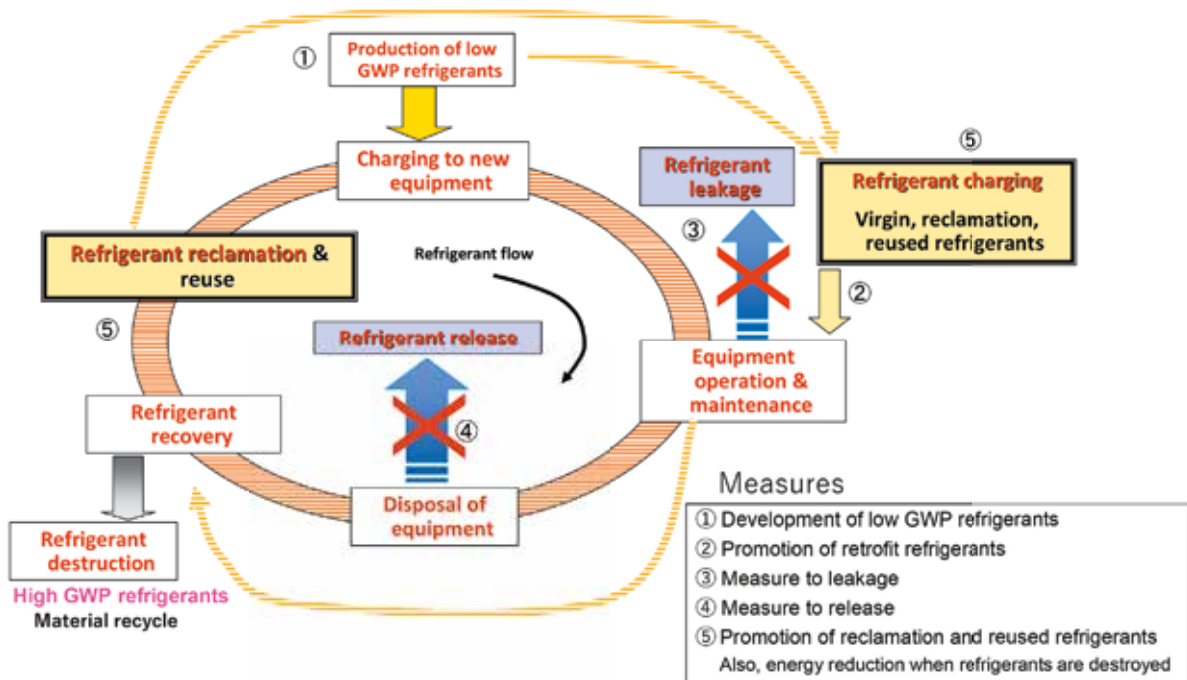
① Production of low GWP refrigerants

Charging to new equipment

Refrigerant leakage

③

⑤

Refrigerant charging

Virgin, reclamation, reused refrigerants

②

Refrigerant reclamation & reuse

Refrigerant flow

⑤

Refrigerant release

Equipment operation & maintenance

Refrigerant recovery

④

Disposal of equipment

Refrigerant destruction

High GWP refrigerants

Material recycle

Measures

① Development of low GWP refrigerants

② Promotion of retrofit refrigerants

③ Measure to leakage

④ Measure to release

⑤ Promotion of reclamation and reused refrigerants

Also, energy reduction when refrigerants are destroyed